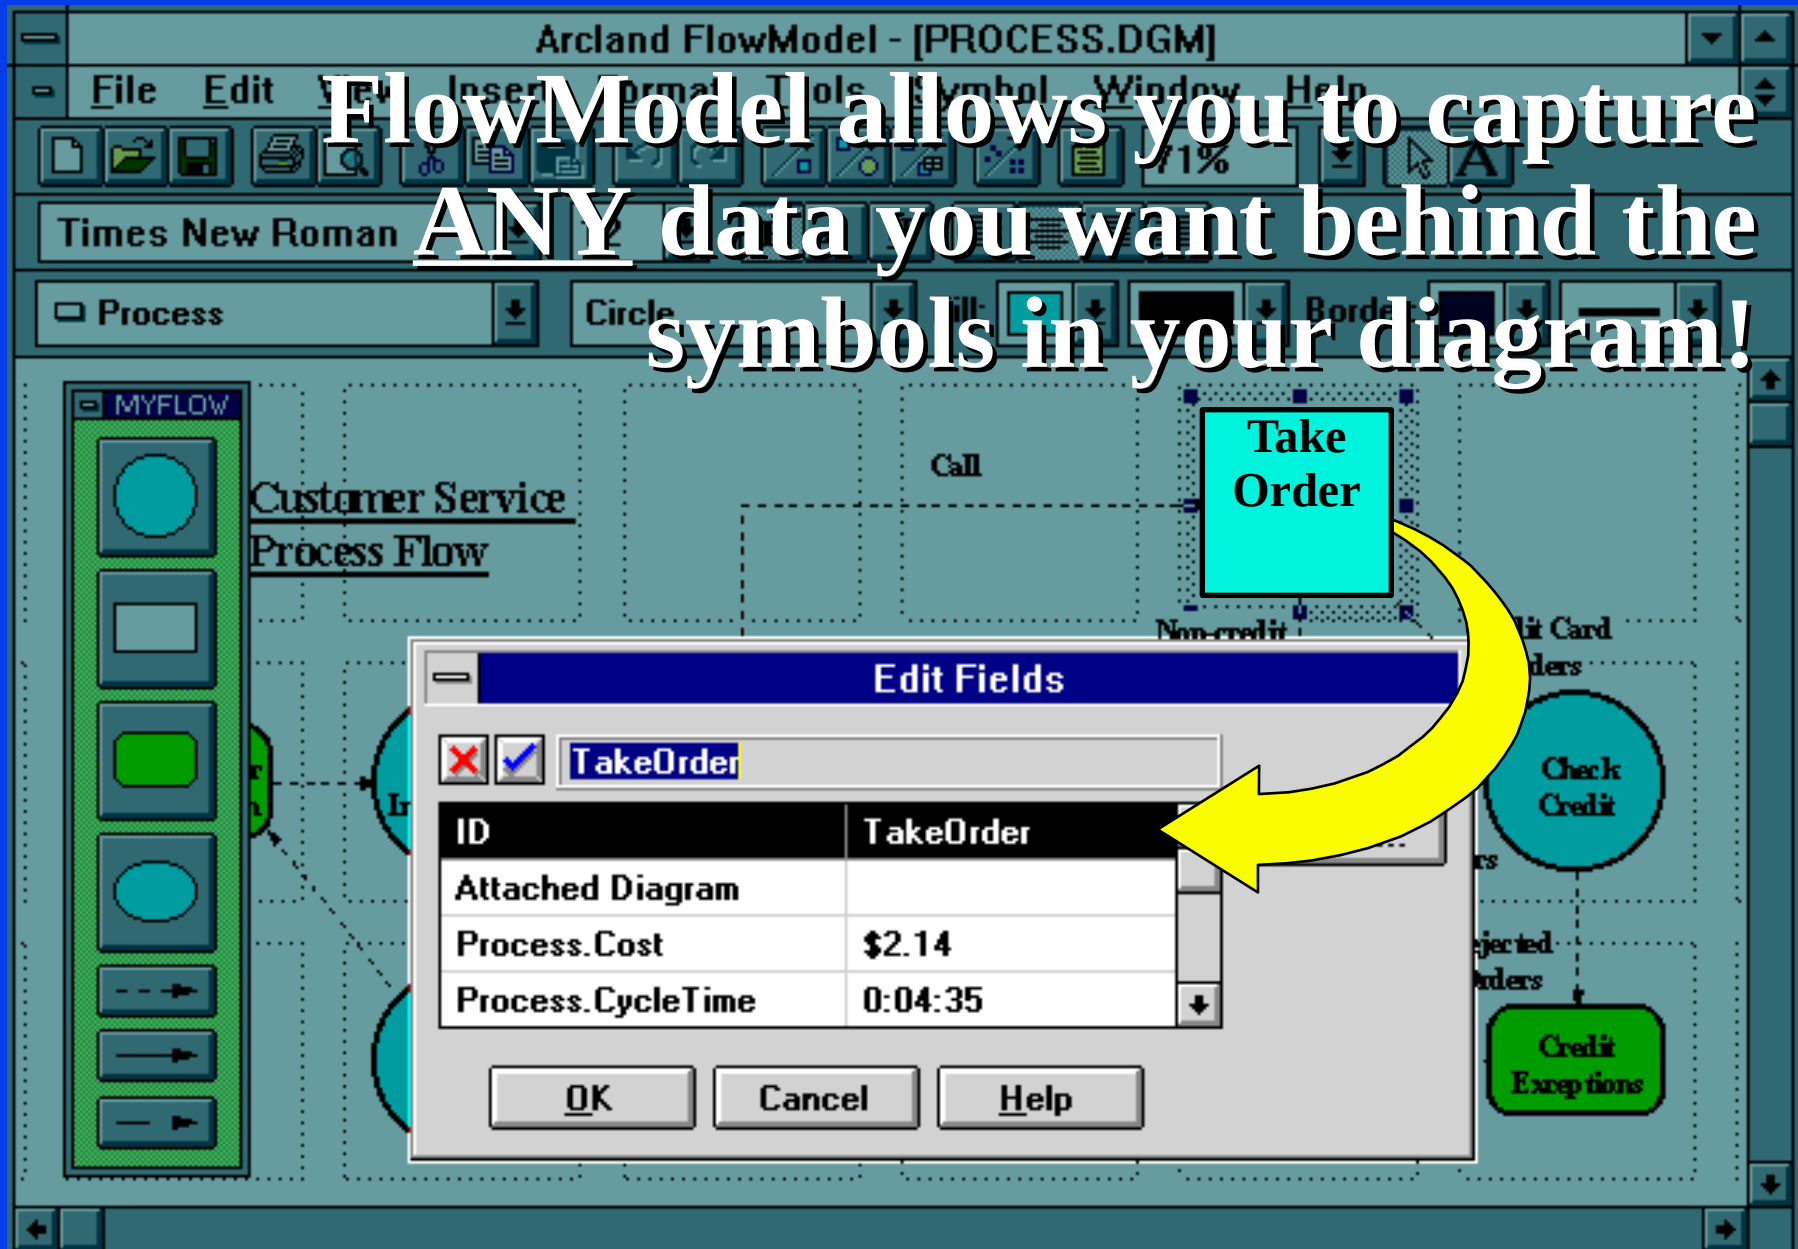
Arcland FlowModel - [PROCESS.DGM]

File Edit

FlowModel allows you to capture ANY data you want behind the symbols in your diagram!

Times New Roman

Process

Circle

MYFLOW

Customer Service Process Flow

Call

Take Order

Non-credit

Check Credit

Credit Exceptions

Edit Fields

TakeOrder

| ID | TakeOrder |
|---|---|
| Attached Diagram | |
| Process.Cost | $2.14 |
| Process.CycleTime | 0:04:35 |

OK Cancel Help